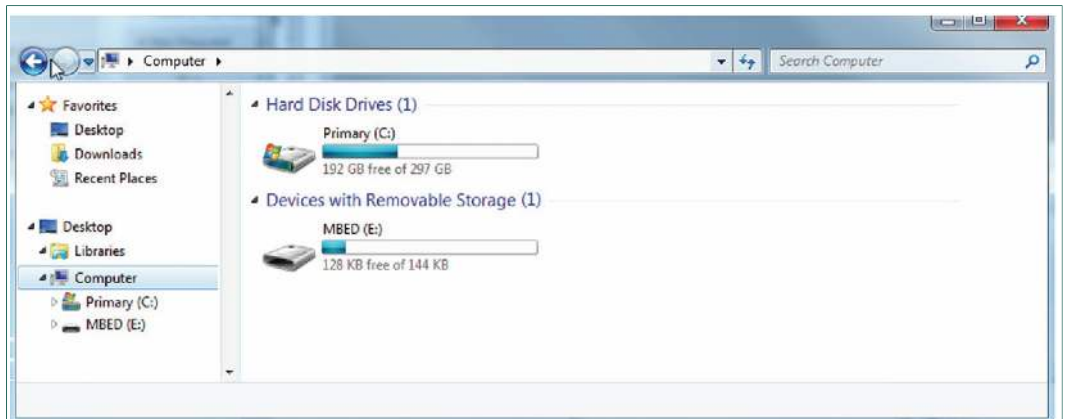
Computer ▸

Search Computer

Favorites
Desktop
Downloads
Recent Places

Desktop
Libraries
Computer
Primary (C:)
MBED (E:)

Hard Disk Drives (1)

Primary (C:)
192 GB free of 297 GB

Devices with Removable Storage (1)

MBED (E:)
128 KB free of 144 KB